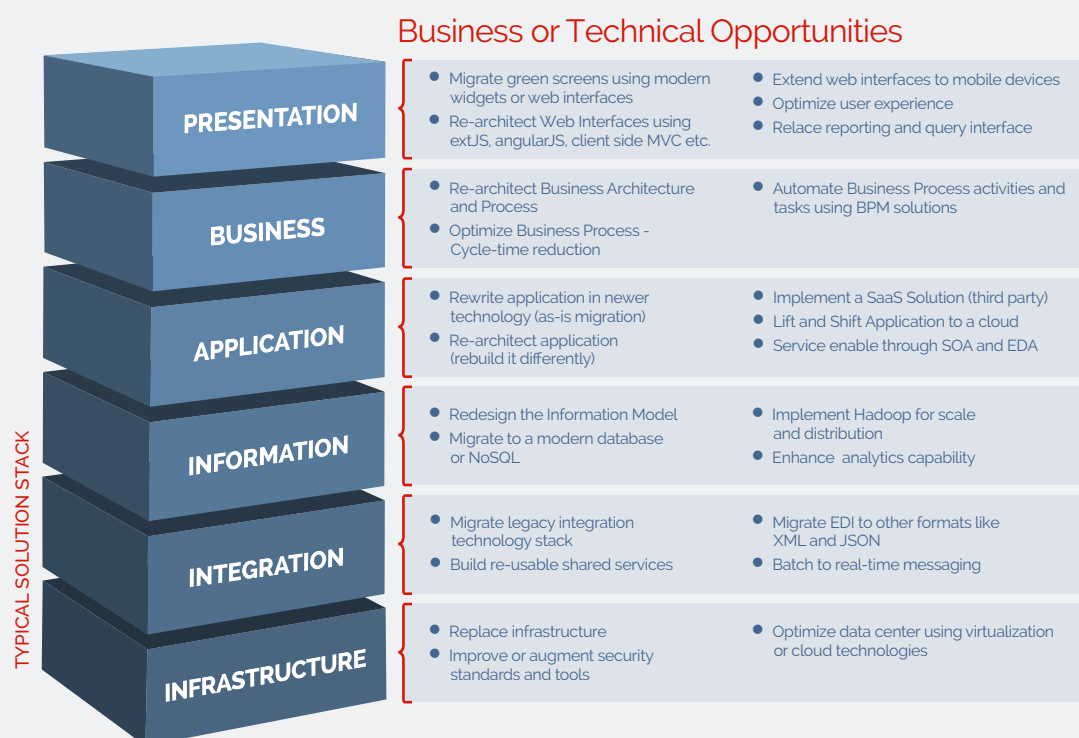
Business or Technical Opportunities

TYPICAL SOLUTION STACK

PRESENTATION

- Migrate green screens using modern widgets or web interfaces
- Re-architect Web Interfaces using extJS, angularJS, client side MVC etc.
- Extend web interfaces to mobile devices
- Optimize user experience
- Relace reporting and query interface

BUSINESS

- Re-architect Business Architecture and Process
- Optimize Business Process - Cycle-time reduction
- Automate Business Process activities and tasks using BPM solutions

APPLICATION

- Rewrite application in newer technology (as-is migration)
- Re-architect application (rebuild it differently)
- Implement a SaaS Solution (third party)
- Lift and Shift Application to a cloud
- Service enable through SOA and EDA

INFORMATION

- Redesign the Information Model
- Migrate to a modern database or NoSQL
- Implement Hadoop for scale and distribution
- Enhance analytics capability

INTEGRATION

- Migrate legacy integration technology stack
- Build re-usable shared services
- Migrate EDI to other formats like XML and JSON
- Batch to real-time messaging

INFRASTRUCTURE

- Replace infrastructure
- Improve or augment security standards and tools
- Optimize data center using virtualization or cloud technologies